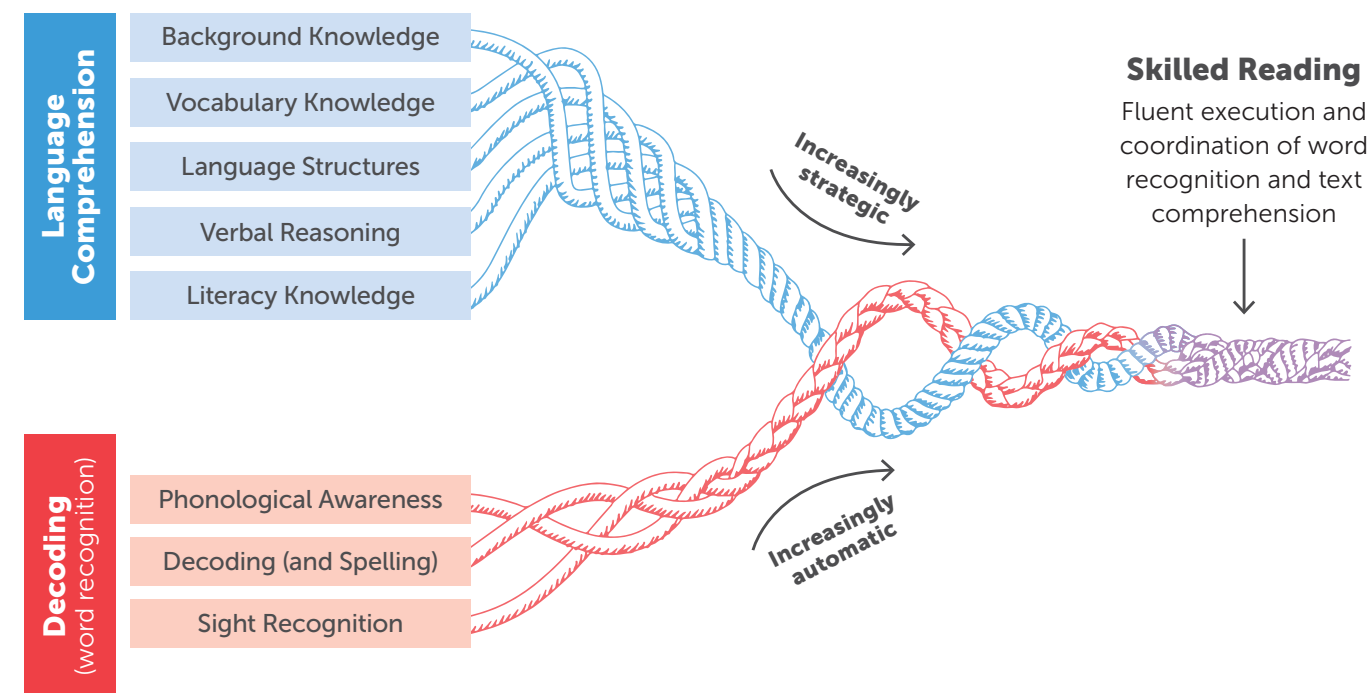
Language Comprehension

Background Knowledge

Vocabulary Knowledge

Language Structures

Verbal Reasoning

Literacy Knowledge

Increasingly strategic

Skilled Reading

Fluent execution and coordination of word recognition and text comprehension

Decoding (word recognition)

Phonological Awareness

Decoding (and Spelling)

Sight Recognition

Increasingly automatic